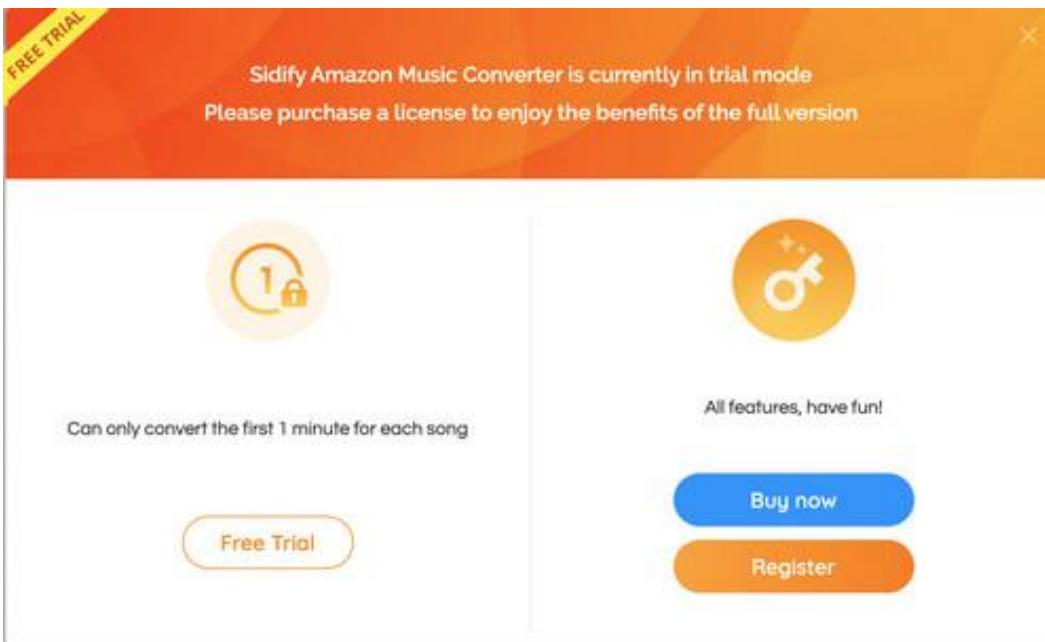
FREE TRIAL

Sidify Amazon Music Converter is currently in trial mode
Please purchase a license to enjoy the benefits of the full version

1

Can only convert the first 1 minute for each song

Free Trial

All features, have fun!

Buy now

Register